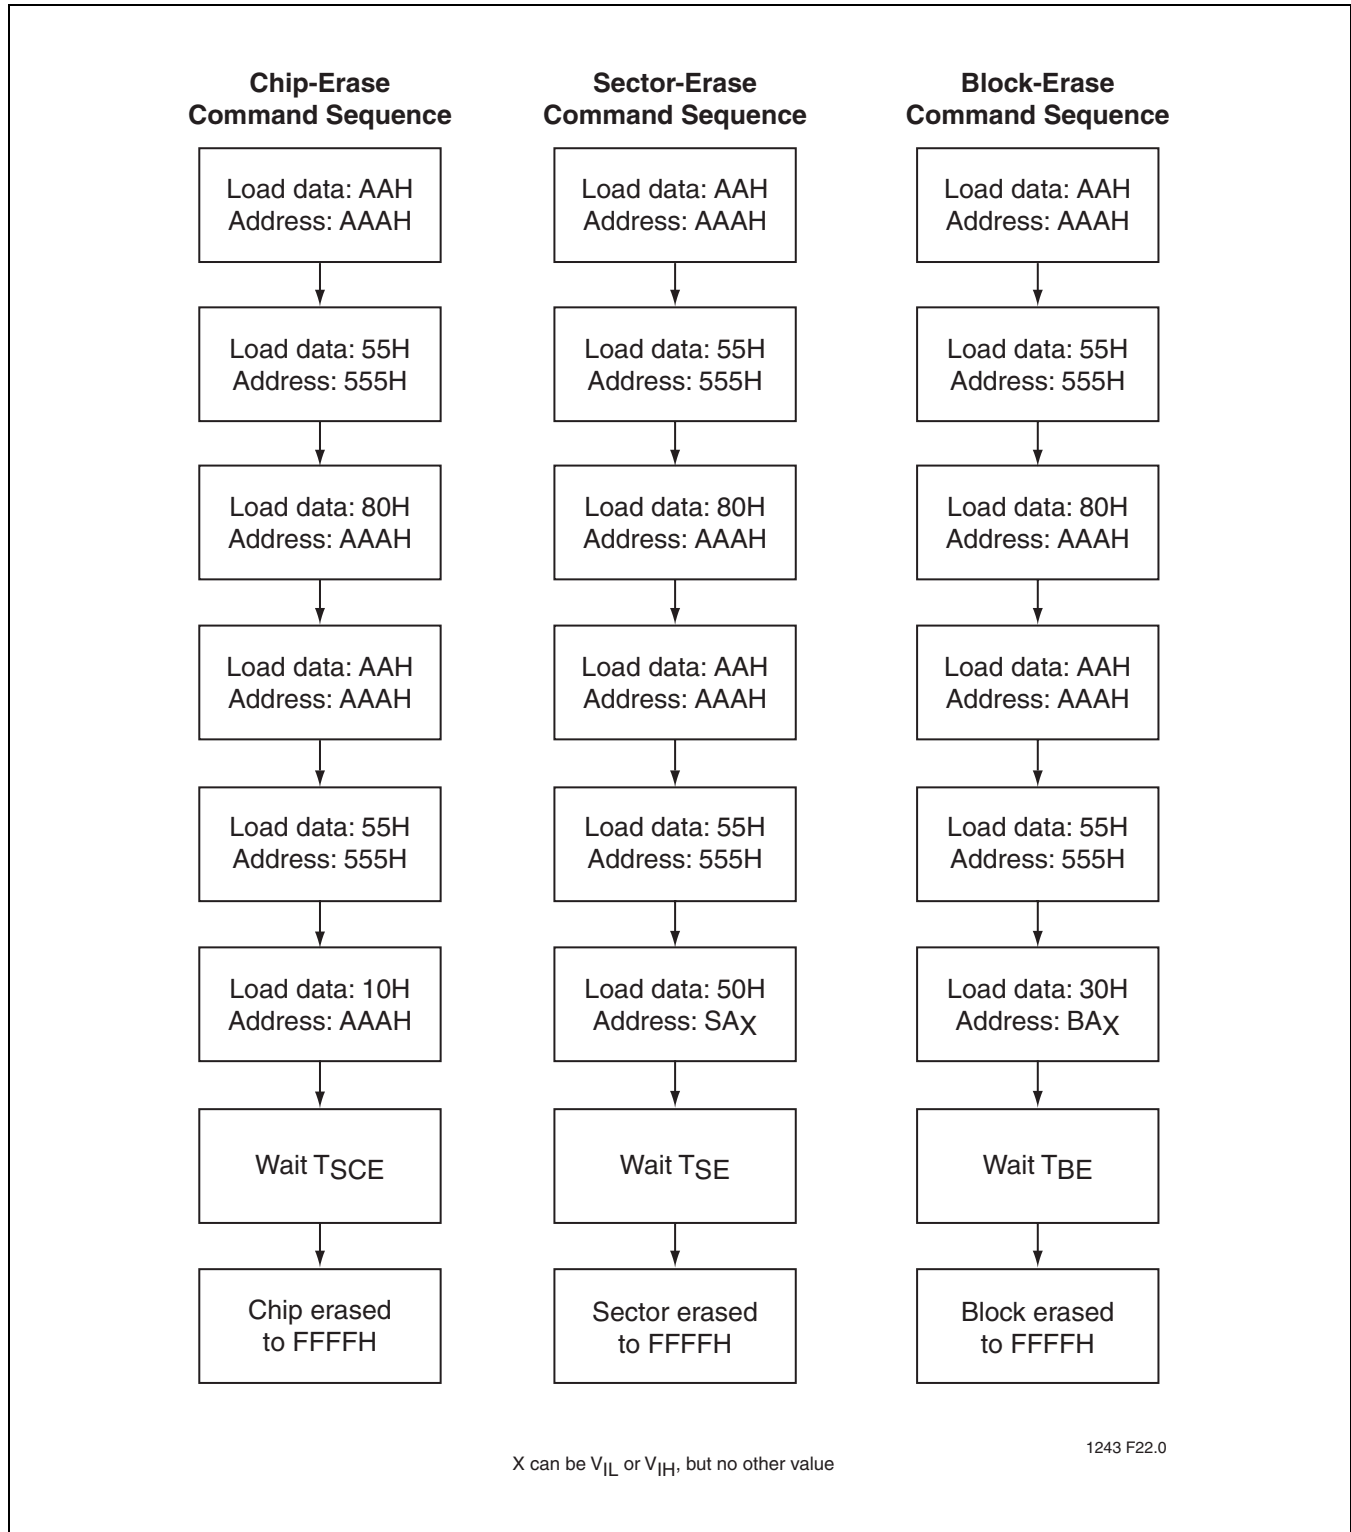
Chip-Erase Command Sequence

Load data: AAH Address: AAAH

Load data: 55H Address: 555H

Load data: 80H Address: AAAH

Load data: AAH Address: AAAH

Load data: 55H Address: 555H

Load data: 10H Address: AAAH

Wait $T_{SCE}$

Chip erased to FFFFH

Sector-Erase Command Sequence

Load data: AAH Address: AAAH

Load data: 55H Address: 555H

Load data: 80H Address: AAAH

Load data: AAH Address: AAAH

Load data: 55H Address: 555H

Load data: 50H Address: $SA_X$

Wait $T_{SE}$

Sector erased to FFFFH

Block-Erase Command Sequence

Load data: AAH Address: AAAH

Load data: 55H Address: 555H

Load data: 80H Address: AAAH

Load data: AAH Address: AAAH

Load data: 55H Address: 555H

Load data: 30H Address: $BA_X$

Wait $T_{BE}$

Block erased to FFFFH

1243 F22.0

X can be $V_{IL}$ or $V_{IH}$, but no other value